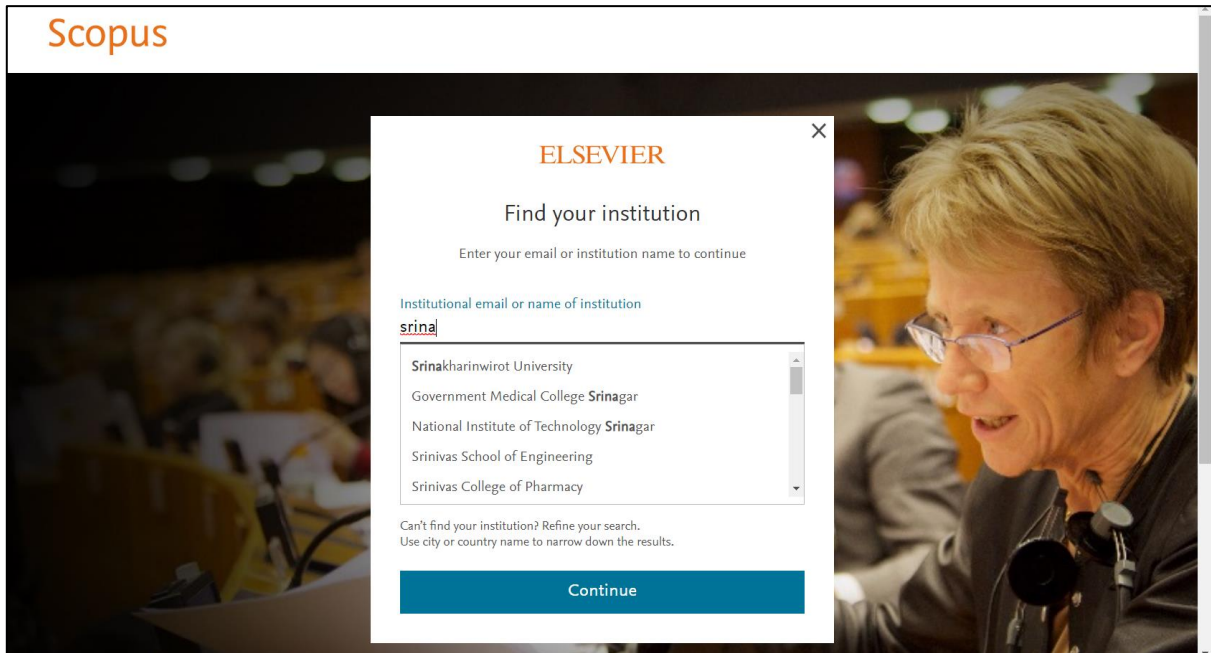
Scopus

ELSEVIER

Find your institution

Enter your email or institution name to continue

Institutional email or name of institution

srina

Srinakharinwirot University
Government Medical College Srinagar
National Institute of Technology Srinagar
Srinivas School of Engineering
Srinivas College of Pharmacy

Can't find your institution? Refine your search.
Use city or country name to narrow down the results.

Continue